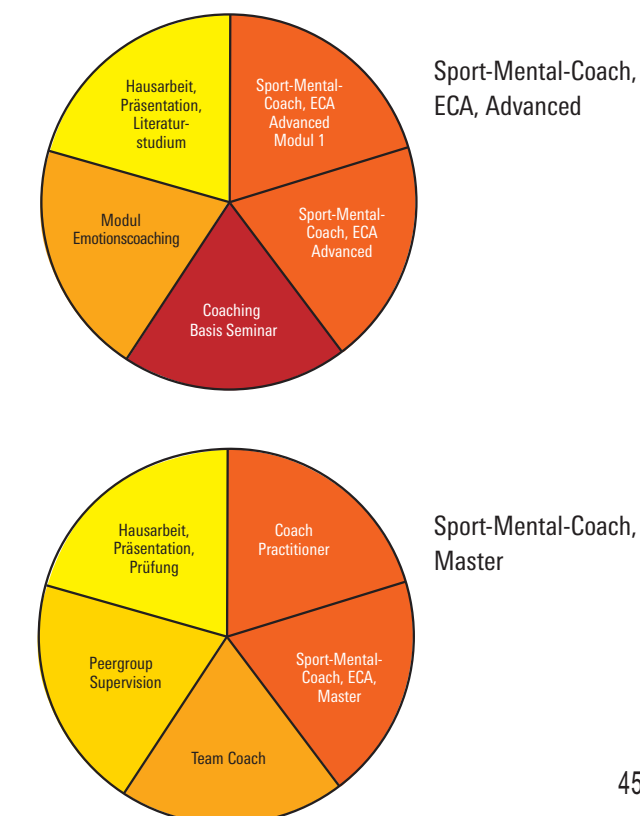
Hausarbeit, Präsentation, Literaturstudium

Sport-Mental-Coach, ECA Advanced Modul 1

Modul Emotionscoaching

Sport-Mental-Coach, ECA Advanced

Coaching Basis Seminar

Sport-Mental-Coach, ECA, Advanced

Hausarbeit, Präsentation, Prüfung

Coach Practitioner

Peergroup Supervision

Sport-Mental-Coach, ECA, Master

Team Coach

Sport-Mental-Coach, Master

45